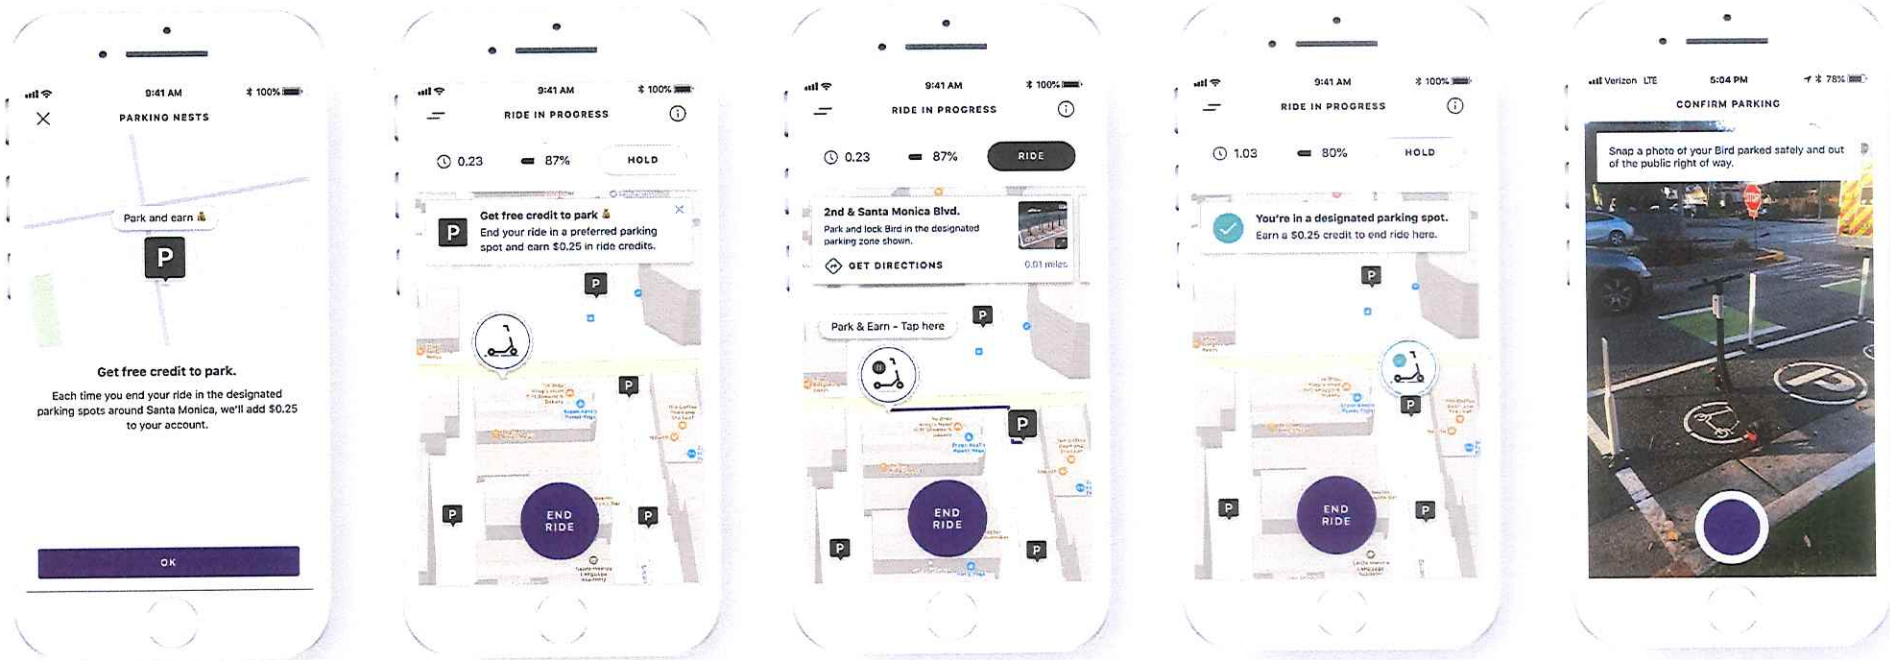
9:41 AM 100%

PARKING NESTS

Park and earn

P

Get free credit to park.

Each time you end your ride in the designated parking spots around Santa Monica, we'll add $0.25 to your account.

OK

9:41 AM 100%

RIDE IN PROGRESS

0.23 87% HOLD

Get free credit to park

End your ride in a preferred parking spot and earn $0.25 in ride credits.

P

END RIDE

9:41 AM 100%

RIDE IN PROGRESS

0.23 87% RIDE

2nd & Santa Monica Blvd.

Park and lock Bird in the designated parking zone shown.

GET DIRECTIONS 0.01 miles

Park & Earn - Tap here

END RIDE

9:41 AM 100%

RIDE IN PROGRESS

1.03 80% HOLD

You're in a designated parking spot.

Earn a $0.25 credit to end ride here.

END RIDE

Verizon LTE 5:04 PM 78%

CONFIRM PARKING

Snap a photo of your Bird parked safely and out of the public right of way.